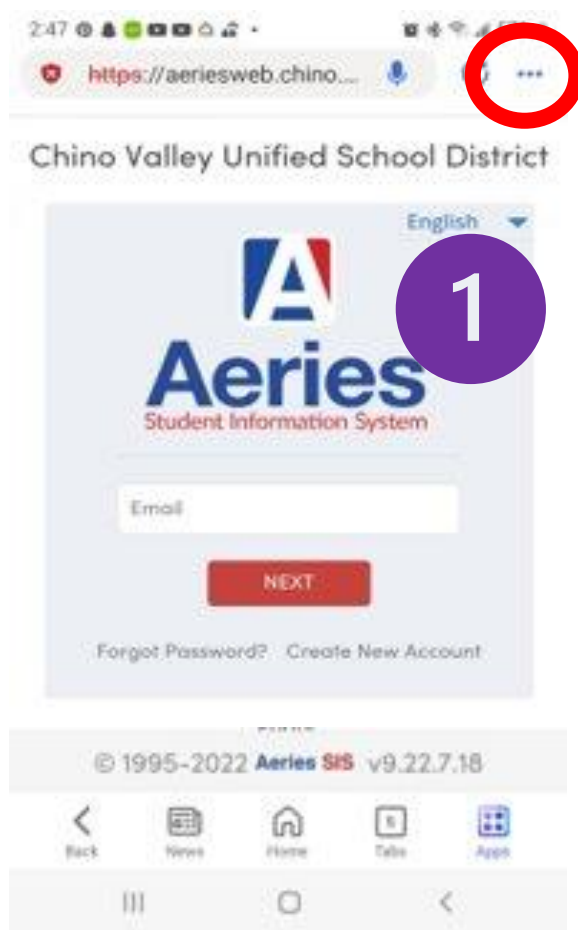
2:47

https://aeriesweb.chino...

...

Chino Valley Unified School District

English

1

A

Aeries

Student Information System

Email

NEXT

Forgot Password? Create New Account

© 1995-2022 Aeries SIS v9.22.7.18

Back News Home 5 Tabs Apps